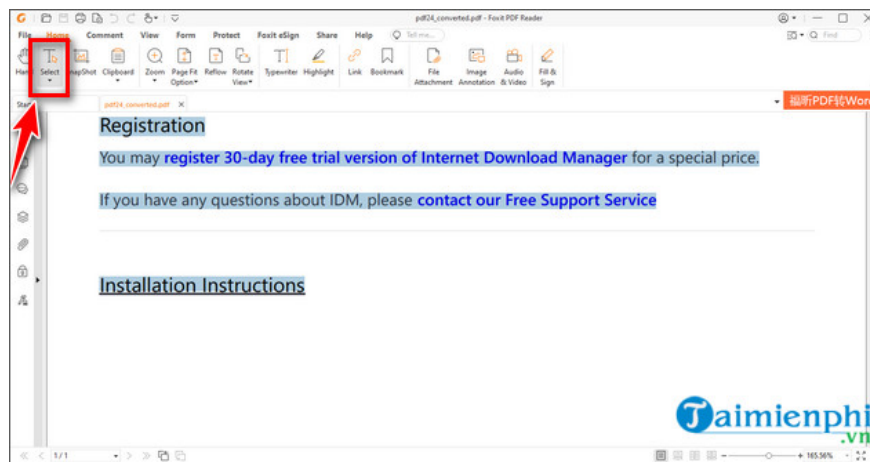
pdf24_converted.pdf - Foxit PDF Reader

File Home Comment View Form Protect Foxit eSign Share Help Tell me...

Hand Select SnapShot Clipboard Zoom Page Fit Option Reflow Rotate View Typewriter Highlight Link Bookmark File Attachment Image Annotation Audio & Video Fill & Sign

Start pdf24_converted.pdf

福昕PDF转Word

Registration

You may register 30-day free trial version of Internet Download Manager for a special price.

If you have any questions about IDM, please contact our Free Support Service

Installation Instructions

1/1

165.56%

Taimienphi.vn